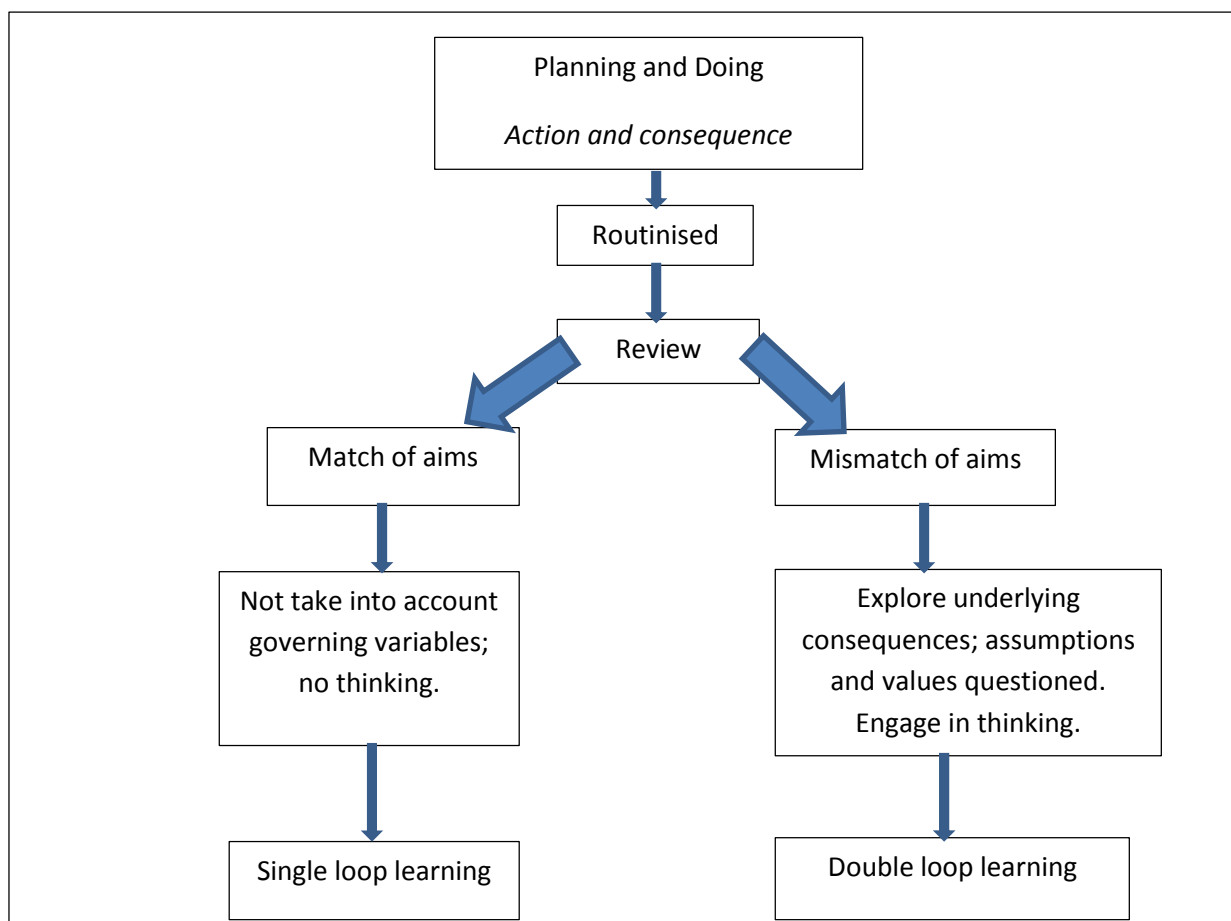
Planning and Doing

*Action and consequence*

Routinised

Review

Match of aims

Not take into account governing variables; no thinking.

Single loop learning

Mismatch of aims

Explore underlying consequences; assumptions and values questioned. Engage in thinking.

Double loop learning